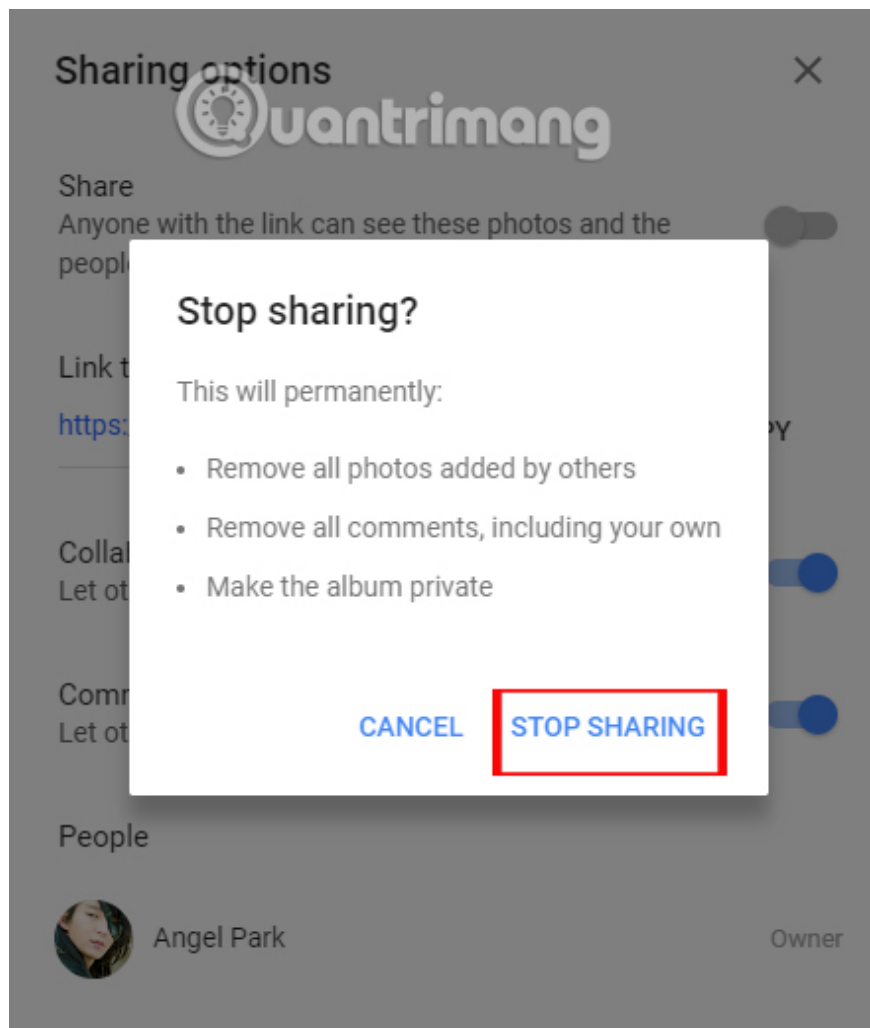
Sharing options

Quantrimang

Share
Anyone with the link can see these photos and the peopl

Link t

https:

PY

Colla
Let ot

Comm
Let ot

Stop sharing?

This will permanently:

• Remove all photos added by others
• Remove all comments, including your own
• Make the album private

CANCEL STOP SHARING

People

Angel Park Owner